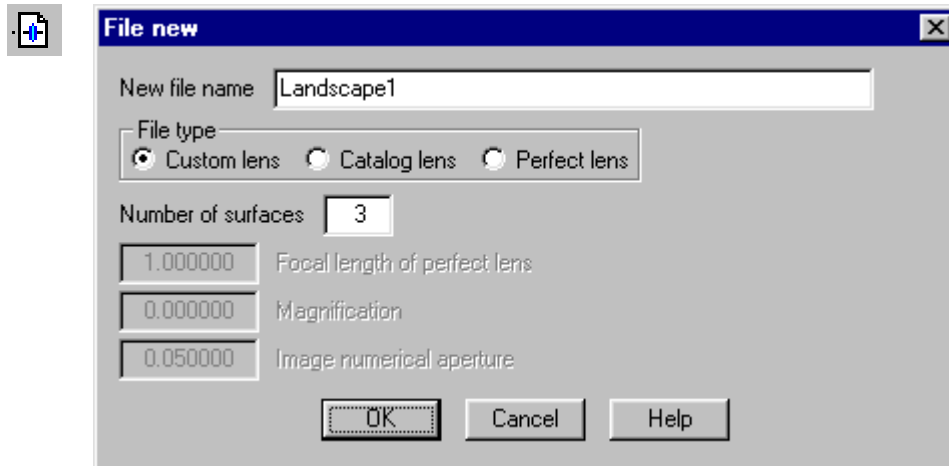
File new

New file name Landscape1

File type
Custom lens Catalog lens Perfect lens

Number of surfaces 3

1.000000 Focal length of perfect lens

0.000000 Magnification

0.050000 Image numerical aperture

OK Cancel Help